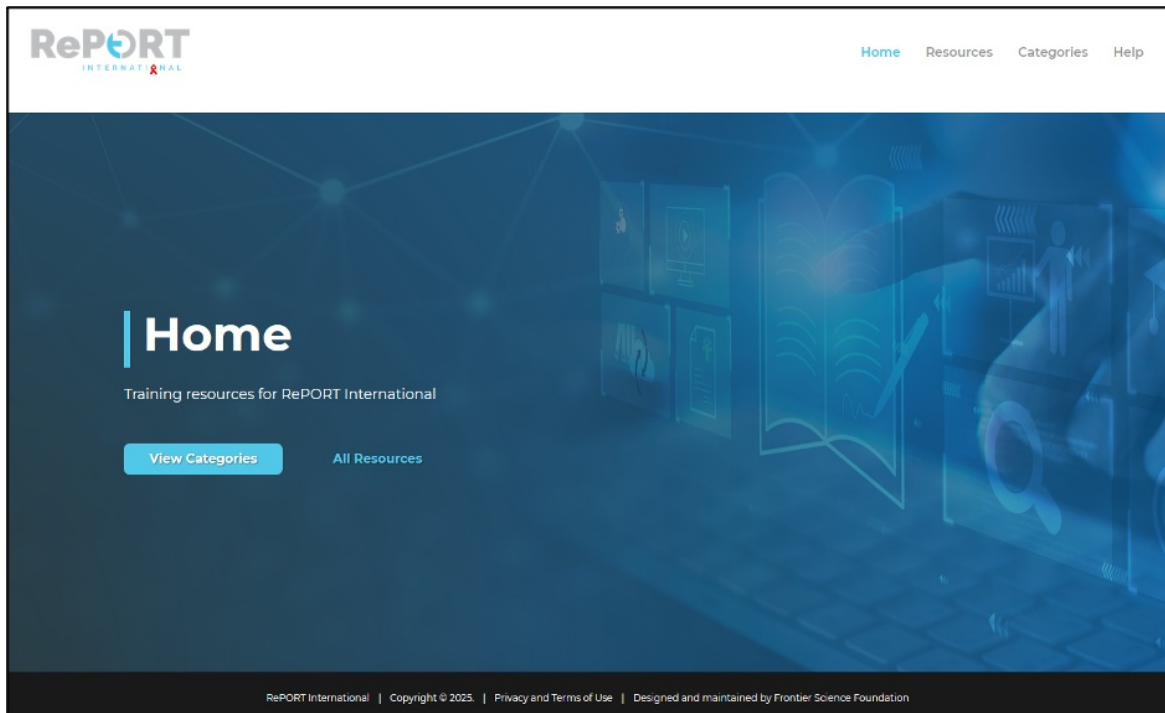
RePORT INTERNATIONAL

Home Resources Categories Help

Home

Training resources for RePORT International

View Categories

All Resources

RePORT International | Copyright © 2025. | Privacy and Terms of Use | Designed and maintained by Frontier Science Foundation